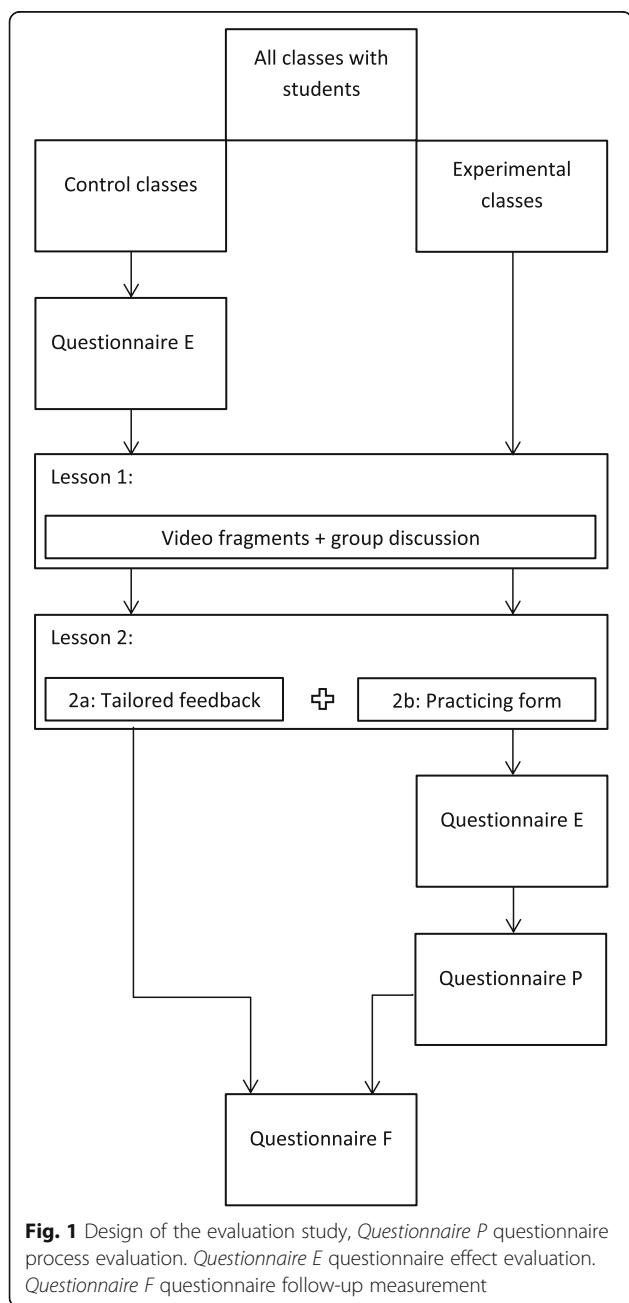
All classes with students

Control classes

Experimental classes

Questionnaire E

Lesson 1:

Video fragments + group discussion

Lesson 2:

2a: Tailored feedback

2b: Practicing form

Questionnaire E

Questionnaire P

Questionnaire F

**Fig. 1** Design of the evaluation study, *Questionnaire P* questionnaire process evaluation. *Questionnaire E* questionnaire effect evaluation. *Questionnaire F* questionnaire follow-up measurement